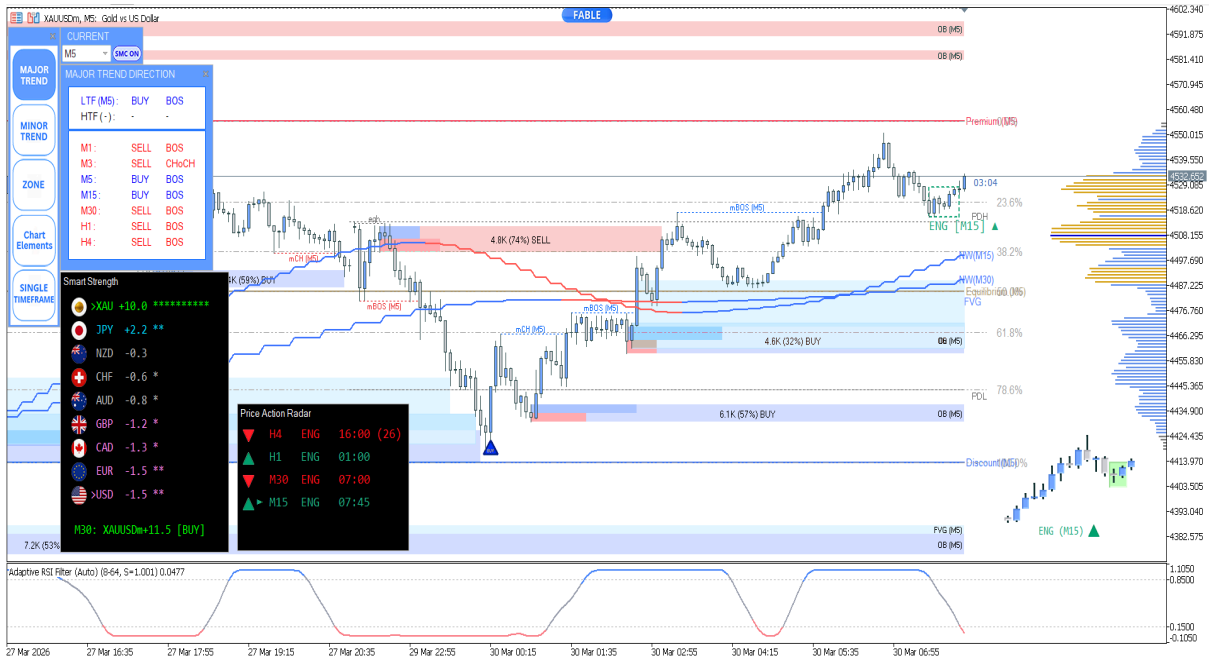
XAUUSDm, M5: Gold vs US Dollar

FABLE

MAJOR TREND

MINOR TREND

ZONE

Chart Elements

SINGLE TIMEFRAME

CURRENT

M5

SMC ON

MAJOR TREND DIRECTION

| | | |
|---|---|---|
| LTF (M5) : | BUY | BOS |
| HTF ( - ) : | - | - |

| | | |
|---|---|---|
| M1 : | SELL | BOS |
| M3 : | SELL | CHoCH |
| M5 : | BUY | BOS |
| M15 : | BUY | BOS |
| M30 : | SELL | BOS |
| H1 : | SELL | BOS |
| H4 : | SELL | BOS |

Smart Strength

>XAU +10.0 **********
JPY +2.2 **
NZD -0.3
CHF -0.6 *
AUD -0.8 *
GBP -1.2 *
CAD -1.3 *
EUR -1.5 **
>USD -1.5 **

M30: XAUUSDm+11.5 [BUY]

Price Action Radar

| | | | |
|---|---|---|---|
| H4 | ENG | 16:00 (26) |
| H1 | ENG | 01:00 |
| M30 | ENG | 07:00 |
| M15 | ENG | 07:45 |

OB (M5)
OB (M5)
Premium (M5)
03:04
23.6%
PDH
ENG [M15]
38.2%
NW(M15)
NW(M30)
Equilibrium (M5)
FVG
61.8%
78.6%
PDL
Discount (M5)
ENG (M15)
4.8K (74%) SELL
mBOS (M5)
mCH (M5)
mBOS (M5)
mCH (M5)
mBOS (M5)
eqh
K (59%) BUY
4.6K (32%) BUY
OB (M5)
6.1K (57%) BUY
OB (M5)
FVG (M5)
OB (M5)
7.2K (53%

4602.340
4591.875
4581.410
4570.945
4560.480
4550.015
4539.550
4532.662
4529.085
4518.620
4508.155
4497.690
4487.225
4476.760
4466.295
4455.830
4445.365
4434.900
4424.435
4413.970
4403.505
4393.040
4382.575

Adaptive RSI Filter (Auto) (8-64, S=1.001) 0.0477
1.1050
0.8500
0.1500
-0.1050

27 Mar 2026
27 Mar 16:35
27 Mar 17:55
27 Mar 19:15
27 Mar 20:35
29 Mar 22:55
30 Mar 00:15
30 Mar 01:35
30 Mar 02:55
30 Mar 04:15
30 Mar 05:35
30 Mar 06:55